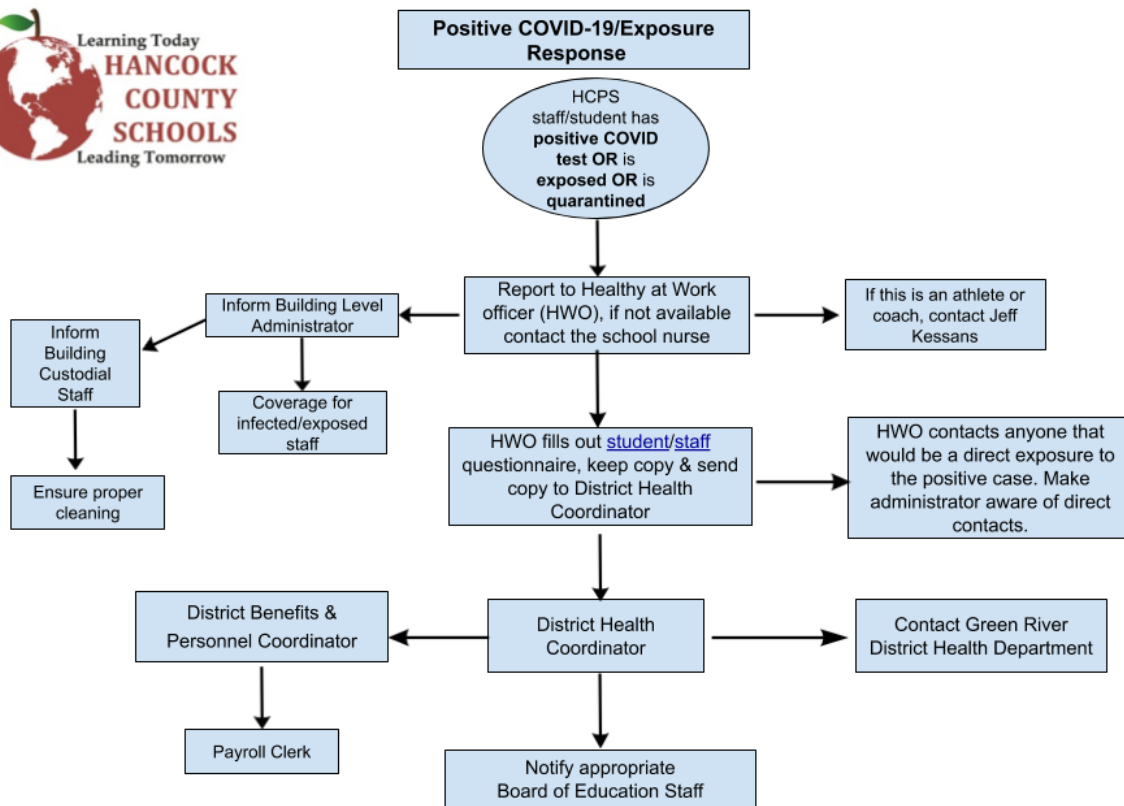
Learning Today
HANCOCK COUNTY SCHOOLS
Leading Tomorrow

Positive COVID-19/Exposure Response

HCPS staff/student has **positive COVID test OR** is **exposed OR** is **quarantined**

Report to Healthy at Work officer (HWO), if not available contact the school nurse

Inform Building Level Administrator

If this is an athlete or coach, contact Jeff Kessans

Inform Building Custodial Staff

Coverage for infected/exposed staff

Ensure proper cleaning

HWO fills out student/staff questionnaire, keep copy & send copy to District Health Coordinator

HWO contacts anyone that would be a direct exposure to the positive case. Make administrator aware of direct contacts.

District Benefits & Personnel Coordinator

District Health Coordinator

Contact Green River District Health Department

Payroll Clerk

Notify appropriate Board of Education Staff